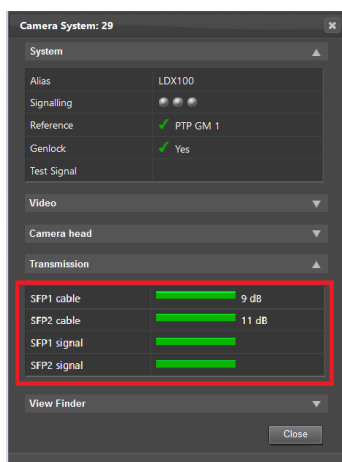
Camera System: 29

System

| Alias | LDX100 |
|---|---|
| Signalling | |
| Reference | ✓ PTP GM 1 |
| Genlock | ✓ Yes |
| Test Signal | |

Video

Camera head

Transmission

| SFP1 cable | 9 dB |
|---|---|
| SFP2 cable | 11 dB |
| SFP1 signal | |
| SFP2 signal | |

View Finder

Close